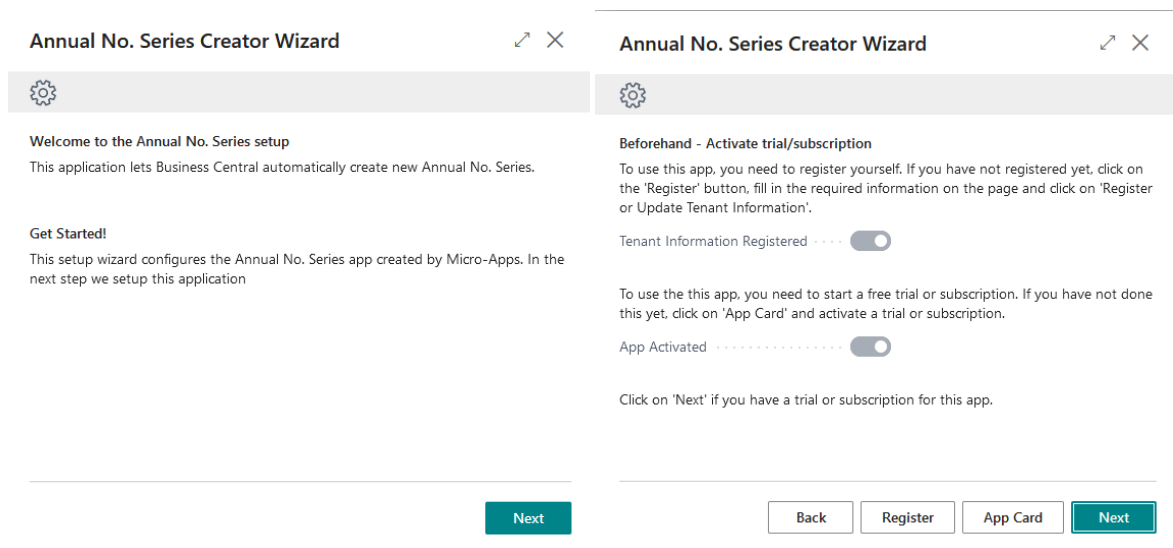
Annual No. Series Creator Wizard

Welcome to the Annual No. Series setup
This application lets Business Central automatically create new Annual No. Series.

Get Started!
This setup wizard configures the Annual No. Series app created by Micro-Apps. In the next step we setup this application

Next

Annual No. Series Creator Wizard

Beforehand - Activate trial/subscription
To use this app, you need to register yourself. If you have not registered yet, click on the 'Register' button, fill in the required information on the page and click on 'Register or Update Tenant Information'.

Tenant Information Registered

To use the this app, you need to start a free trial or subscription. If you have not done this yet, click on 'App Card' and activate a trial or subscription.

App Activated

Click on 'Next' if you have a trial or subscription for this app.

Back Register App Card Next